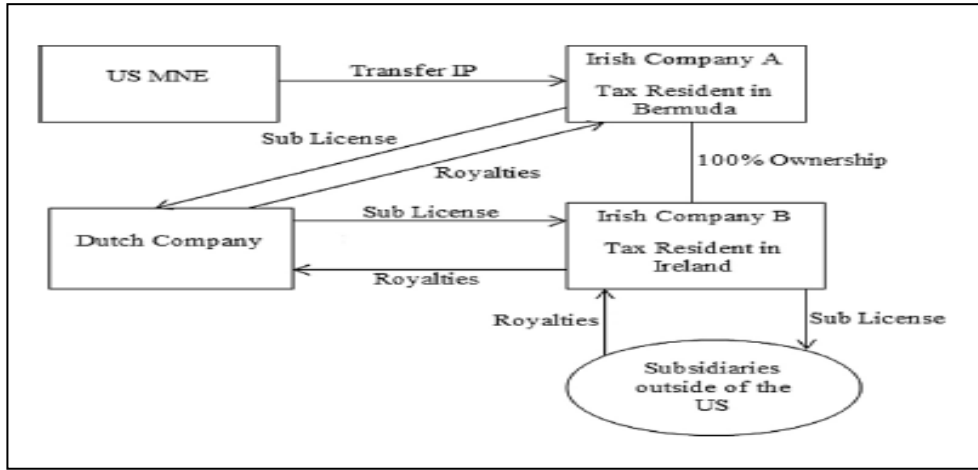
US MNE

Transfer IP

Irish Company A

Tax Resident in Bermuda

Sub License

Royalties

100% Ownership

Dutch Company

Sub License

Irish Company B

Tax Resident in Ireland

Royalties

Royalties

Sub License

Subsidiaries outside of the US